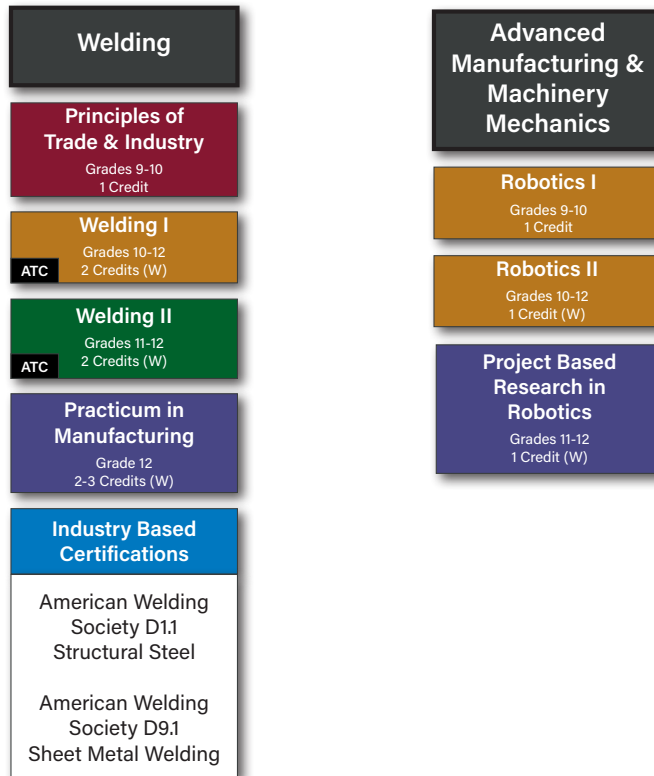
Welding

Principles of Trade & Industry
Grades 9-10
1 Credit

Welding I
Grades 10-12
2 Credits (W)
ATC

Welding II
Grades 11-12
2 Credits (W)
ATC

Practicum in Manufacturing
Grade 12
2-3 Credits (W)

Industry Based Certifications

American Welding Society D1.1 Structural Steel

American Welding Society D9.1 Sheet Metal Welding

Advanced Manufacturing & Machinery Mechanics

Robotics I
Grades 9-10
1 Credit

Robotics II
Grades 10-12
1 Credit (W)

Project Based Research in Robotics
Grades 11-12
1 Credit (W)